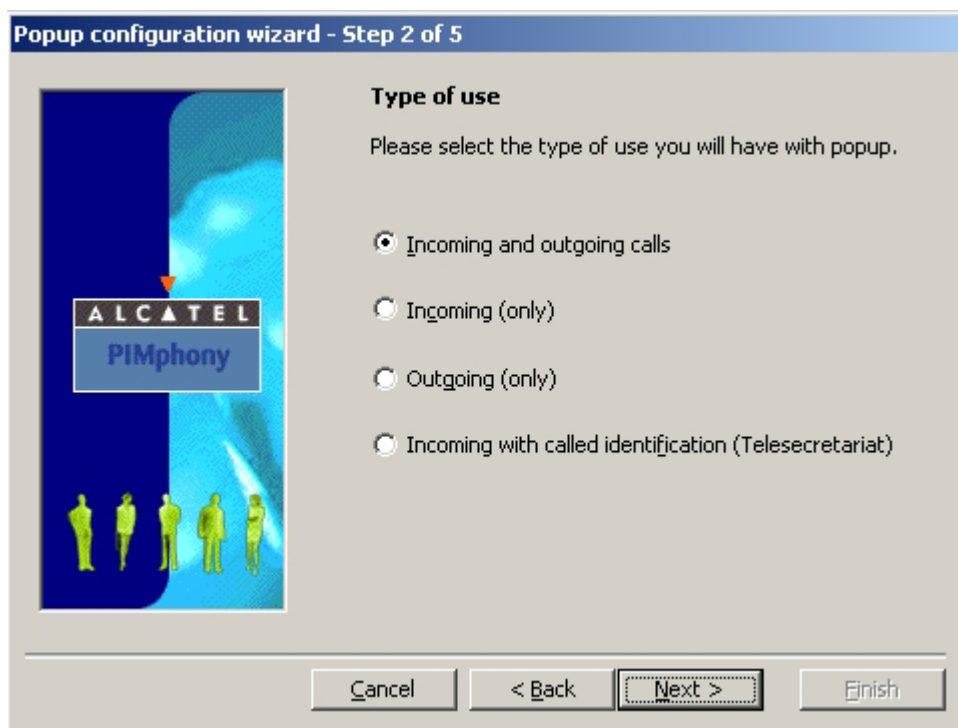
Popup configuration wizard - Step 2 of 5

ALCATEL
PIMphony

Type of use

Please select the type of use you will have with popup.

Incoming and outgoing calls

Incoming (only)

Outgoing (only)

Incoming with called identification (Telesecretariat)

Cancel
< Back
Next >
Finish